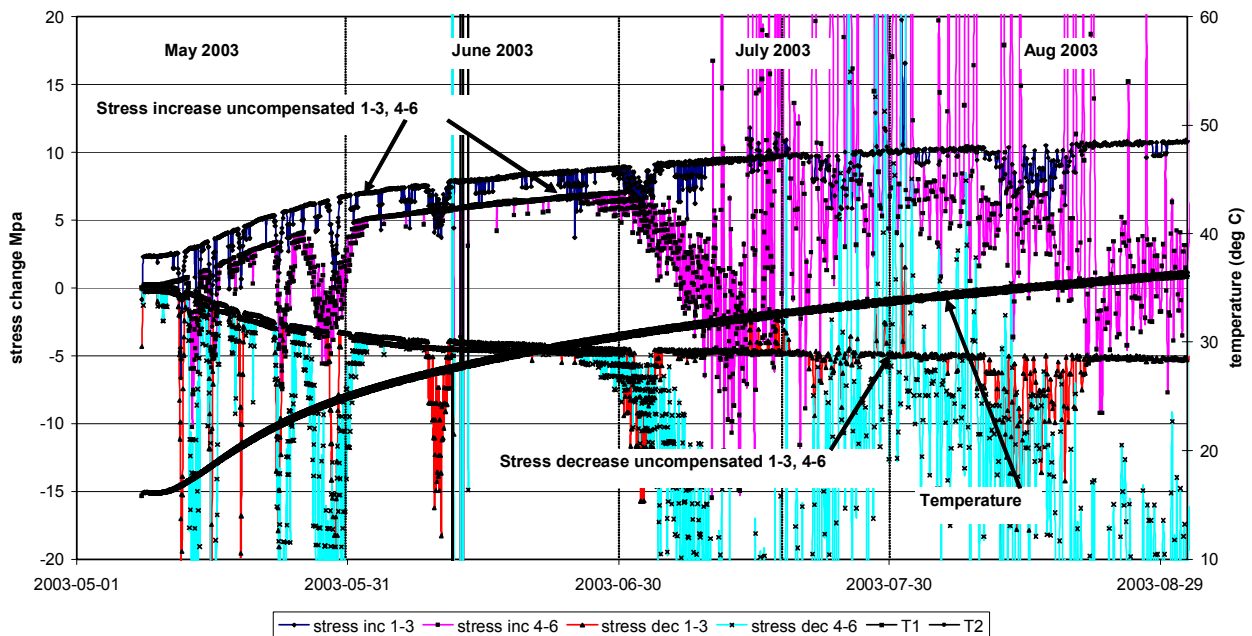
May 2003
June 2003
July 2003
Aug 2003

Stress increase uncompensated 1-3, 4-6

Stress decrease uncompensated 1-3, 4-6

Temperature

stress change Mpa

temperature (deg C)

20
15
10
5
0
-5
-10
-15
-20

60
50
40
30
20
10

2003-05-01
2003-05-31
2003-06-30
2003-07-30
2003-08-29

stress inc 1-3
stress inc 4-6
stress dec 1-3
stress dec 4-6
T1
T2